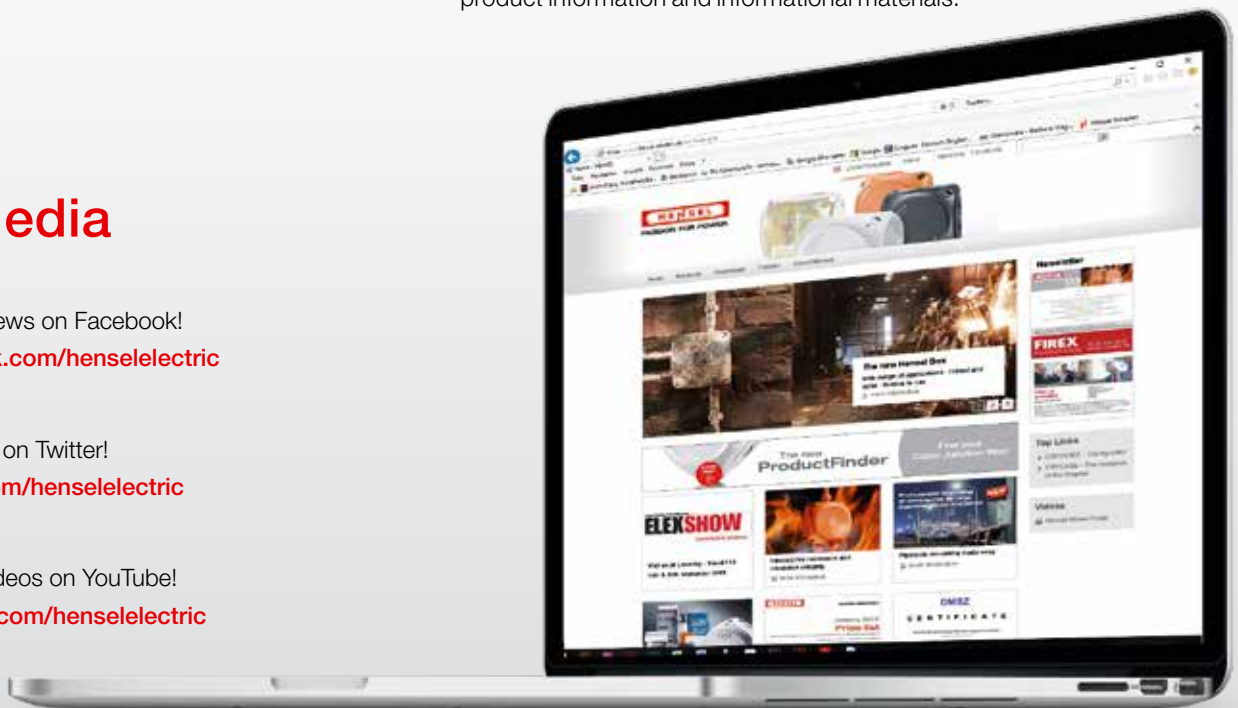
product information and informational materials.

edia

ews on Facebook!
k.com/henselelectric

on Twitter!
om/henselelectric

deos on YouTube!
com/henselelectric

HENSEL
PASSION FOR POWER

The new Hensel Box

Newsletter

FIREX

The new ProductFinder

Top Links

Videos

ELEXSHOW

CERTIFICATE